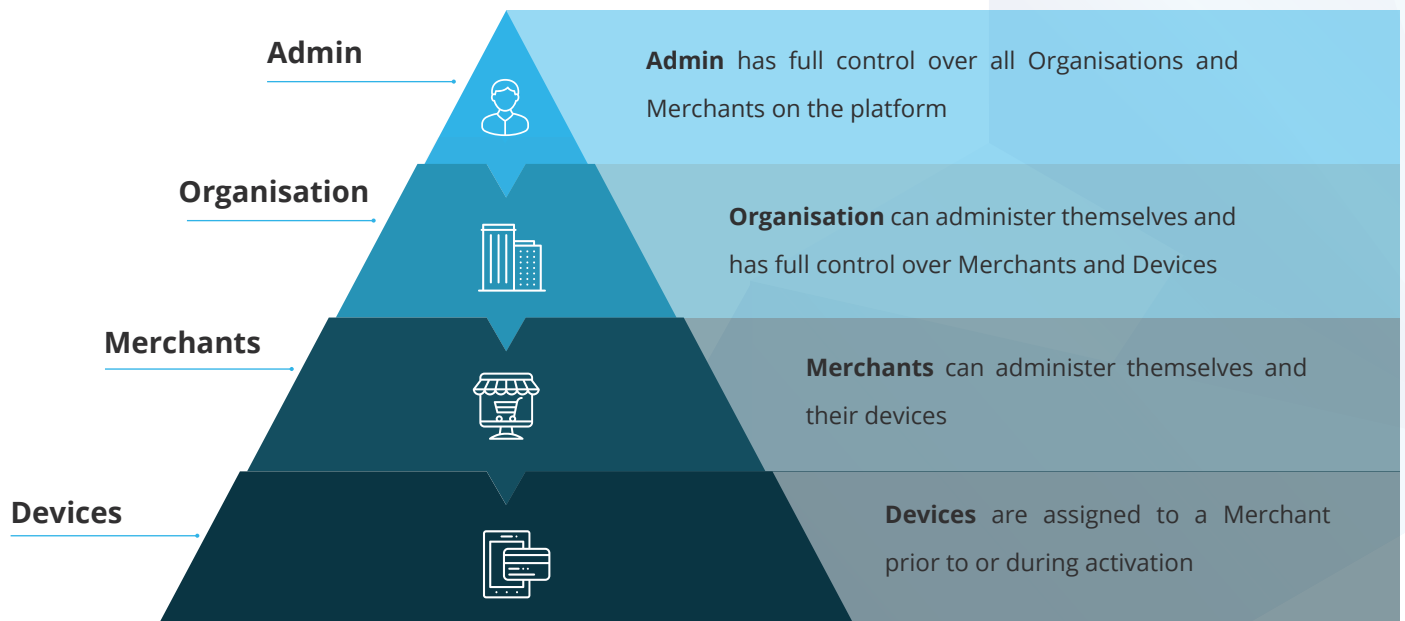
Admin

**Admin** has full control over all Organisations and Merchants on the platform

Organisation

**Organisation** can administer themselves and has full control over Merchants and Devices

Merchants

**Merchants** can administer themselves and their devices

Devices

**Devices** are assigned to a Merchant prior to or during activation